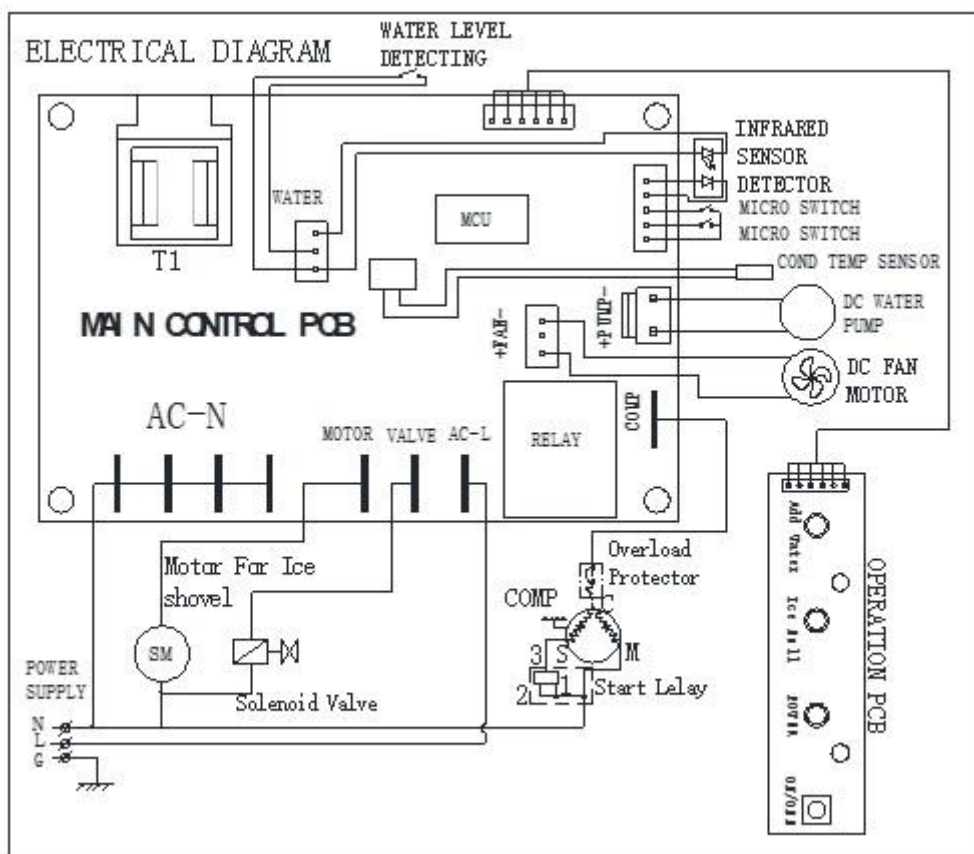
ELECTRICAL DIAGRAM

WATER LEVEL DETECTING

INFRARED SENSOR DETECTOR

WATER

MCU

MICRO SWITCH

MICRO SWITCH

T1

COND TEMP SENSOR

MAI N CONTROL PCB

+FAN-

+PUMP-

DC WATER PUMP

DC FAN MOTOR

AC-N

MOTOR VALVE AC-L

RELAY

COMP

Overload Protector

Motor For Ice shovel

COMP

SM

3 S M

2 1 Start Lelay

POWER SUPPLY

Solenoid Valve

N

L

G

Add Water

Ice Full

POWER

ON/OFF

OPERATION PCB